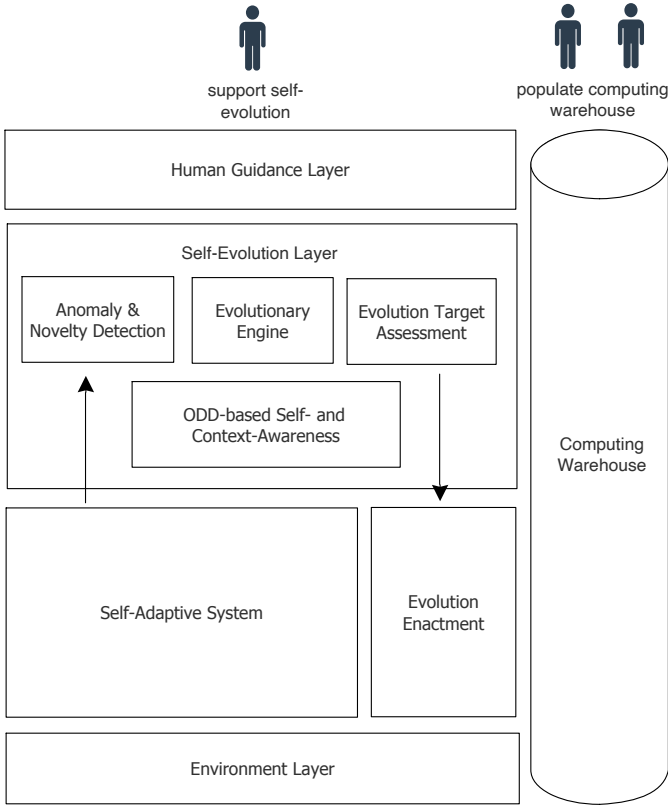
support self-evolution

populate computing warehouse

Human Guidance Layer

Self-Evolution Layer

Anomaly & Novelty Detection

Evolutionary Engine

Evolution Target Assessment

ODD-based Self- and Context-Awareness

Computing Warehouse

Self-Adaptive System

Evolution Enactment

Environment Layer